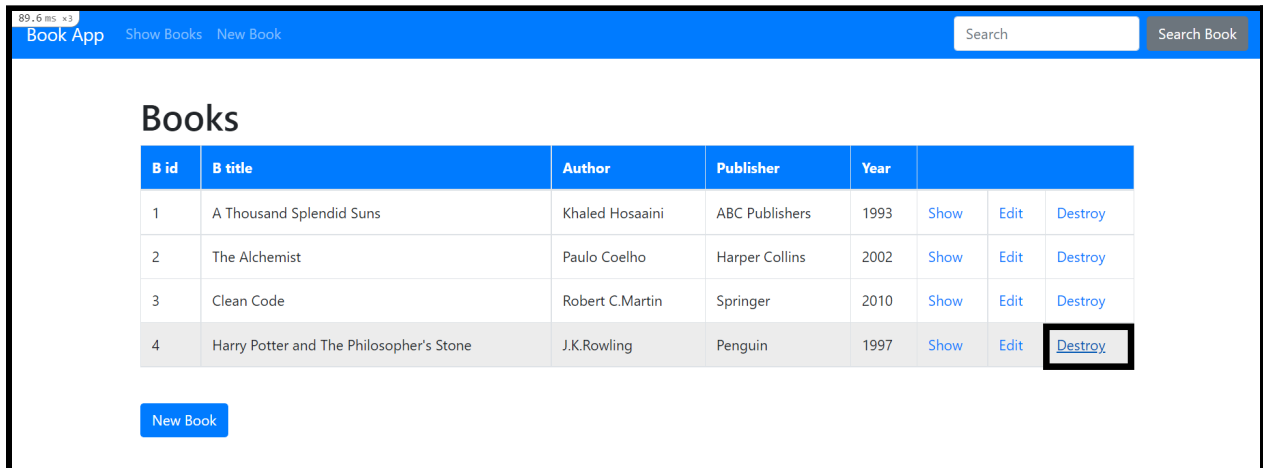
89.6ms ×3

Book App Show Books New Book

Search

Search Book

Books

| B id | B title | Author | Publisher | Year | | | |
|---|---|---|---|---|---|---|---|
| 1 | A Thousand Splendid Suns | Khaled Hosaaini | ABC Publishers | 1993 | Show | Edit | Destroy |
| 2 | The Alchemist | Paulo Coelho | Harper Collins | 2002 | Show | Edit | Destroy |
| 3 | Clean Code | Robert C.Martin | Springer | 2010 | Show | Edit | Destroy |
| 4 | Harry Potter and The Philosopher's Stone | J.K.Rowling | Penguin | 1997 | Show | Edit | Destroy |

New Book